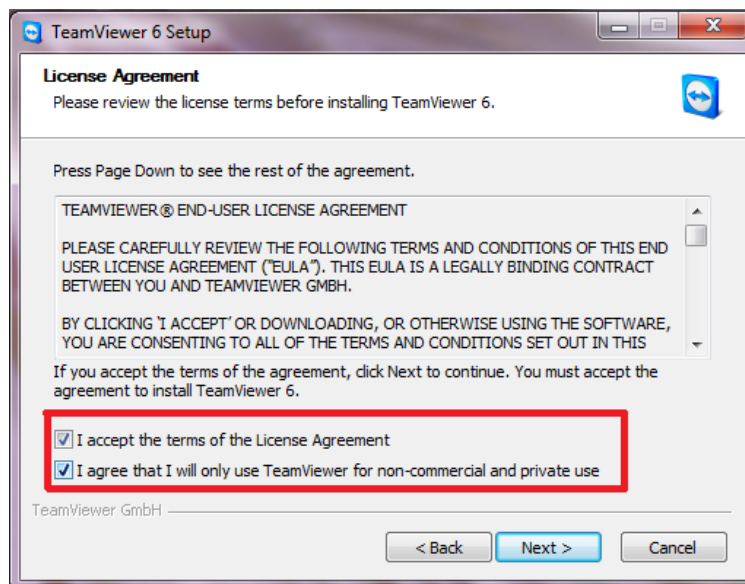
TeamViewer 6 Setup

License Agreement

Please review the license terms before installing TeamViewer 6.

Press Page Down to see the rest of the agreement.

TEAMVIEWER® END-USER LICENSE AGREEMENT

PLEASE CAREFULLY REVIEW THE FOLLOWING TERMS AND CONDITIONS OF THIS END USER LICENSE AGREEMENT ("EULA"). THIS EULA IS A LEGALLY BINDING CONTRACT BETWEEN YOU AND TEAMVIEWER GMBH.

BY CLICKING 'I ACCEPT' OR DOWNLOADING, OR OTHERWISE USING THE SOFTWARE, YOU ARE CONSENTING TO ALL OF THE TERMS AND CONDITIONS SET OUT IN THIS

If you accept the terms of the agreement, click Next to continue. You must accept the agreement to install TeamViewer 6.

I accept the terms of the License Agreement

I agree that I will only use TeamViewer for non-commercial and private use

TeamViewer GmbH

< Back

Next >

Cancel